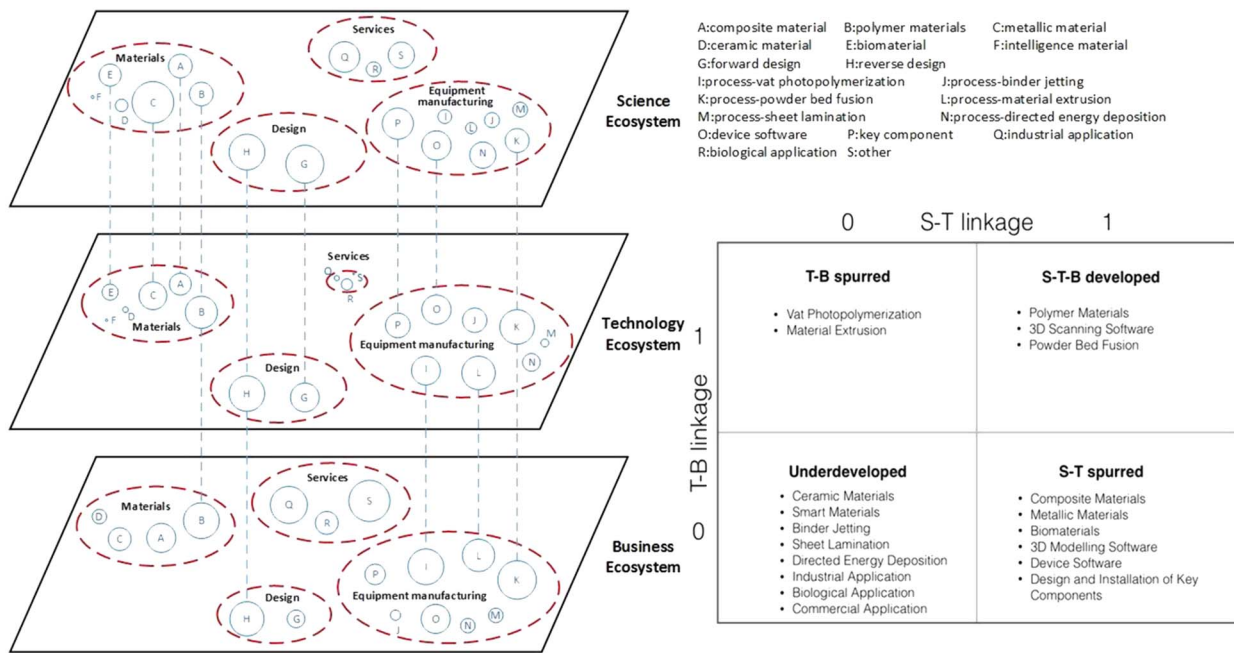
Materials
E
A
B
F
C
D

Services
Q
S
R

Equipment manufacturing
P
I
L
J
M
O
N
K

Design
H
G

Science Ecosystem

Services
Q
S
R

E
C
A
F
D
Materials
B

P
O
J
K
M
Equipment manufacturing
N
I
L

Design
H
G

Technology Ecosystem

Materials
D
B
C
A

Services
Q
S
R

Equipment manufacturing
P
I
L
K
J
O
N
M

Design
H
G

Business Ecosystem

A:composite material B:polymer materials C:metallic material
D:ceramic material E:biomaterial F:intelligence material
G:forward design H:reverse design
I:process-vat photopolymerization J:process-binder jetting
K:process-powder bed fusion L:process-material extrusion
M:process-sheet lamination N:process-directed energy deposition
O:device software P:key component Q:industrial application
R:biological application S:other

0 S-T linkage 1

T-B linkage
1
0

| T-B spurred<br>• Vat Photopolymerization<br>• Material Extrusion | S-T-B developed<br>• Polymer Materials<br>• 3D Scanning Software<br>• Powder Bed Fusion |
|---|---|
| Underdeveloped<br>• Ceramic Materials<br>• Smart Materials<br>• Binder Jetting<br>• Sheet Lamination<br>• Directed Energy Deposition<br>• Industrial Application<br>• Biological Application<br>• Commercial Application | S-T spurred<br>• Composite Materials<br>• Metallic Materials<br>• Biomaterials<br>• 3D Modelling Software<br>• Device Software<br>• Design and Installation of Key Components |